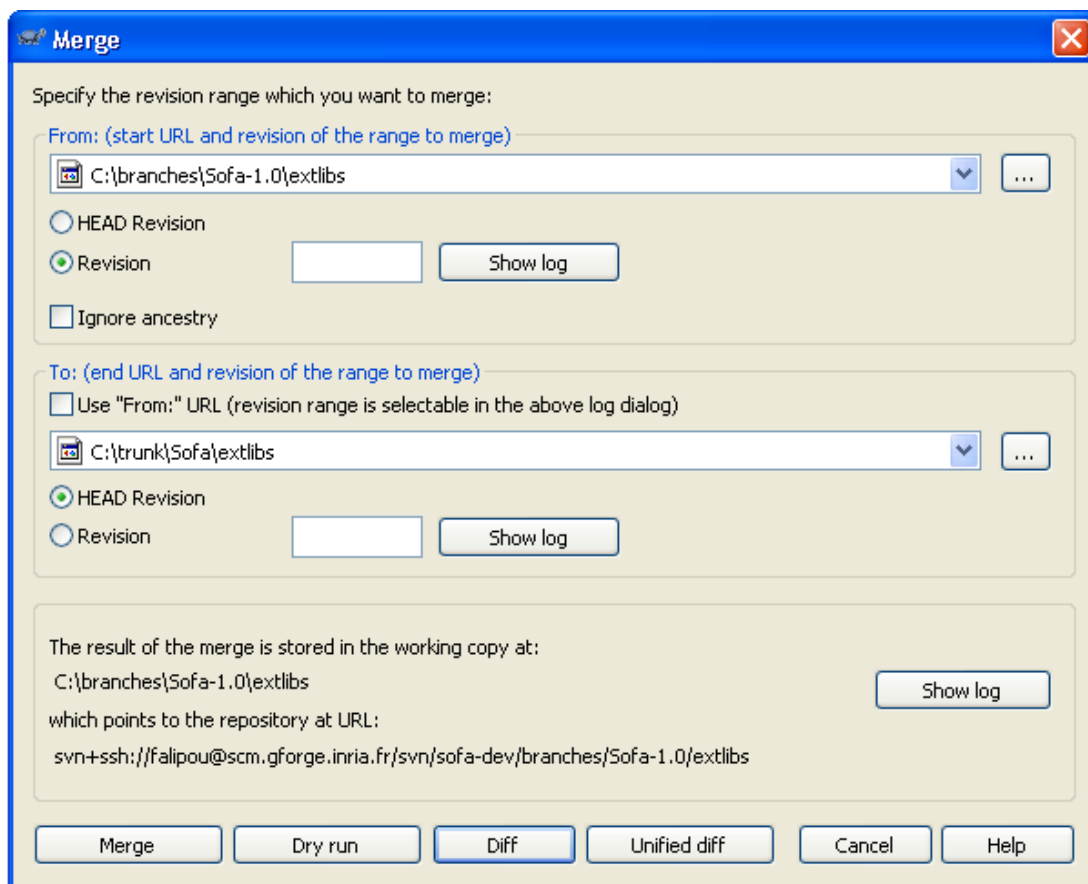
Merge

Specify the revision range which you want to merge:

From: (start URL and revision of the range to merge)

C:\branches\Sofa-1.0\extlibs

...

HEAD Revision

Revision

Show log

Ignore ancestry

To: (end URL and revision of the range to merge)

Use "From:" URL (revision range is selectable in the above log dialog)

C:\trunk\Sofa\extlibs

...

HEAD Revision

Revision

Show log

The result of the merge is stored in the working copy at:

C:\branches\Sofa-1.0\extlibs

which points to the repository at URL:

svn+ssh://falipou@scm.gforge.inria.fr/svn/sofa-dev/branches/Sofa-1.0/extlibs

Show log

Merge | Dry run | Diff | Unified diff | Cancel | Help